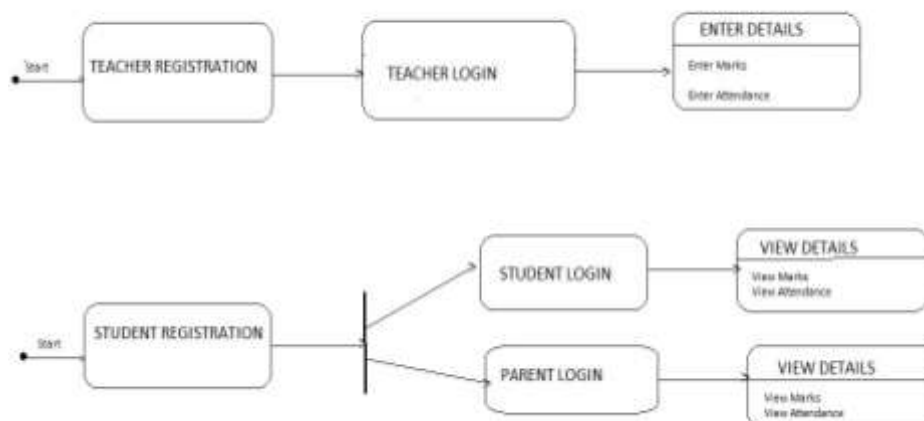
Start

TEACHER REGISTRATION

TEACHER LOGIN

ENTER DETAILS

Enter Marks

Enter Attendance

Start

STUDENT REGISTRATION

STUDENT LOGIN

VIEW DETAILS

View Marks
View Attendance

PARENT LOGIN

VIEW DETAILS

View Marks
View Attendance